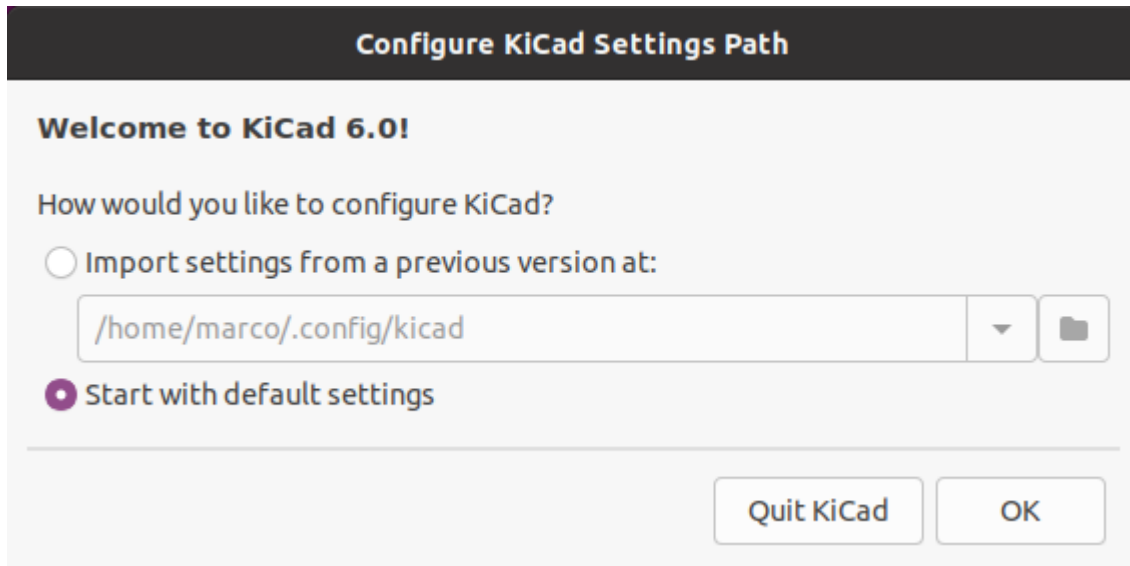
Configure KiCad Settings Path

Welcome to KiCad 6.0!

How would you like to configure KiCad?

Import settings from a previous version at:

/home/marco/.config/kicad

Start with default settings

Quit KiCad

OK